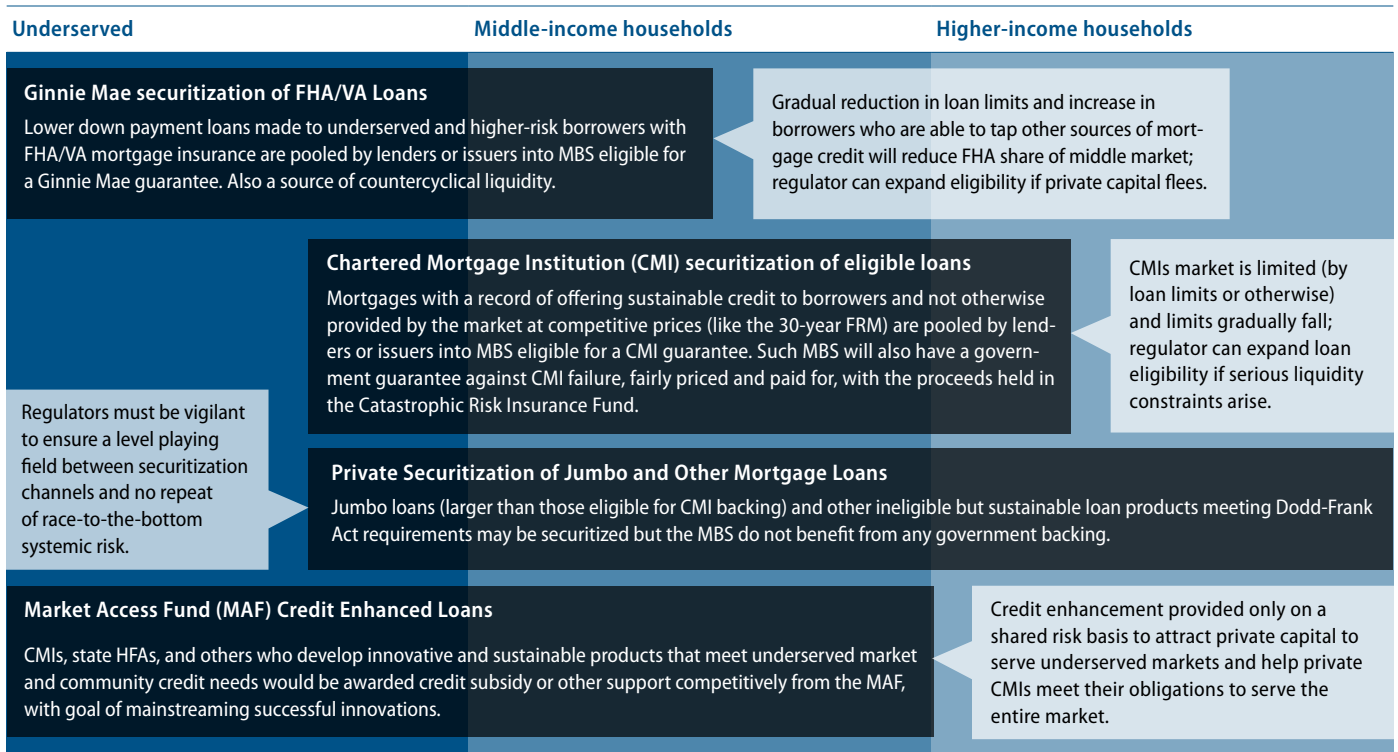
Underserved

Middle-income households

Higher-income households

Ginnie Mae securitization of FHA/VA Loans

Lower down payment loans made to underserved and higher-risk borrowers with FHA/VA mortgage insurance are pooled by lenders or issuers into MBS eligible for a Ginnie Mae guarantee. Also a source of countercyclical liquidity.

Gradual reduction in loan limits and increase in borrowers who are able to tap other sources of mortgage credit will reduce FHA share of middle market; regulator can expand eligibility if private capital flees.

Chartered Mortgage Institution (CMI) securitization of eligible loans

Mortgages with a record of offering sustainable credit to borrowers and not otherwise provided by the market at competitive prices (like the 30-year FRM) are pooled by lenders or issuers into MBS eligible for a CMI guarantee. Such MBS will also have a government guarantee against CMI failure, fairly priced and paid for, with the proceeds held in the Catastrophic Risk Insurance Fund.

CMIs market is limited (by loan limits or otherwise) and limits gradually fall; regulator can expand loan eligibility if serious liquidity constraints arise.

Regulators must be vigilant to ensure a level playing field between securitization channels and no repeat of race-to-the-bottom systemic risk.

Private Securitization of Jumbo and Other Mortgage Loans

Jumbo loans (larger than those eligible for CMI backing) and other ineligible but sustainable loan products meeting Dodd-Frank Act requirements may be securitized but the MBS do not benefit from any government backing.

Market Access Fund (MAF) Credit Enhanced Loans

CMIs, state HFAs, and others who develop innovative and sustainable products that meet underserved market and community credit needs would be awarded credit subsidy or other support competitively from the MAF, with goal of mainstreaming successful innovations.

Credit enhancement provided only on a shared risk basis to attract private capital to serve underserved markets and help private CMIs meet their obligations to serve the entire market.